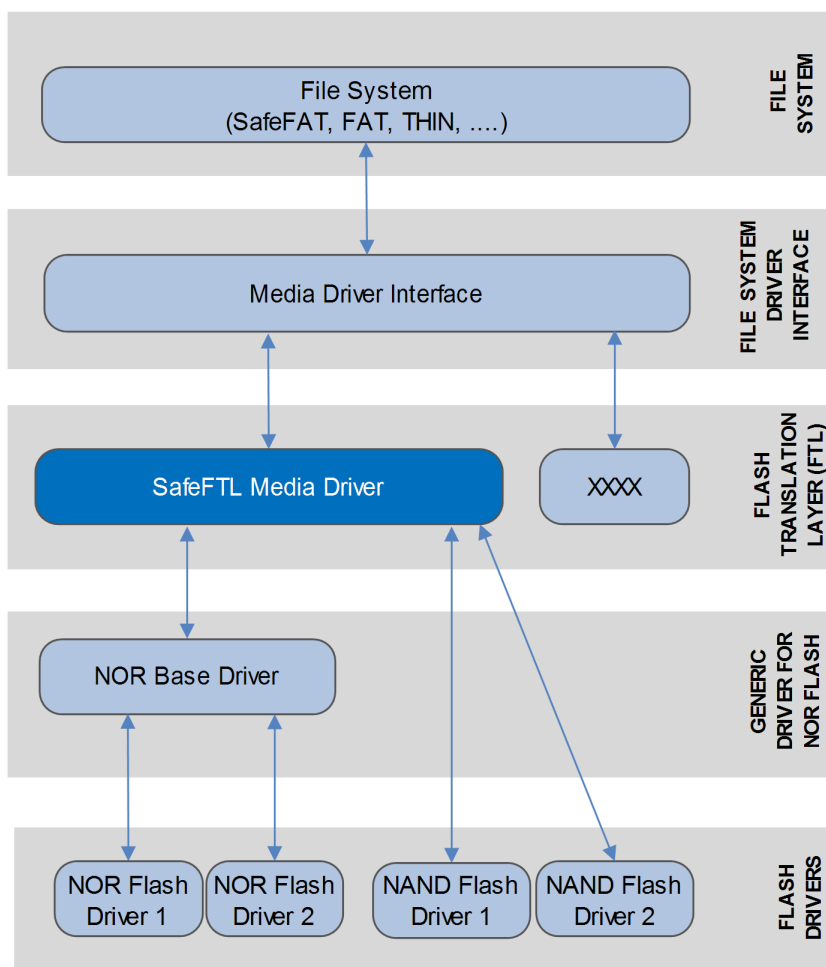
File System
(SafeFAT, FAT, THIN, ....)

FILE SYSTEM

Media Driver Interface

FILE SYSTEM DRIVER INTERFACE

SafeFTL Media Driver

XXXX

FLASH TRANSLATION LAYER (FTL)

NOR Base Driver

GENERIC DRIVER FOR NOR FLASH

NOR Flash Driver 1

NOR Flash Driver 2

NAND Flash Driver 1

NAND Flash Driver 2

FLASH DRIVERS